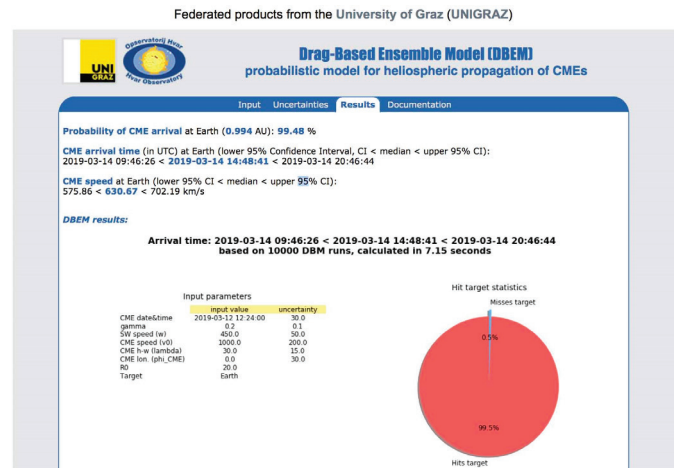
Federated products from the University of Graz (UNIGRAZ)

UNI GRAZ

Opservatorij Hvar
Hvar Observatory

Drag-Based Ensemble Model (DBEM)
probabilistic model for heliospheric propagation of CMEs

Input Uncertainties Results Documentation

Probability of CME arrival at Earth (0.994 AU): 99.48 %

CME arrival time (in UTC) at Earth (lower 95% Confidence Interval, CI < median < upper 95% CI):
2019-03-14 09:46:26 < 2019-03-14 14:48:41 < 2019-03-14 20:46:44

CME speed at Earth (lower 95% CI < median < upper 95% CI):
575.86 < 630.67 < 702.19 km/s

DBEM results:

Arrival time: 2019-03-14 09:46:26 < 2019-03-14 14:48:41 < 2019-03-14 20:46:44
based on 10000 DBM runs, calculated in 7.15 seconds

Input parameters

| | input value | uncertainty |
|---|---|---|
| CME date&time | 2019-03-12 12:24:00 | 30.0 |
| gamma | 0.2 | 0.1 |
| SW speed (w) | 450.0 | 50.0 |
| CME speed (v0) | 1000.0 | 200.0 |
| CME h-w (lambda) | 30.0 | 15.0 |
| CME lon. (phi_CME) | 0.0 | 30.0 |
| R0 | 20.0 | |
| Target | Earth | |

Hit target statistics

Misses target

0.5%

99.5%

Hits target